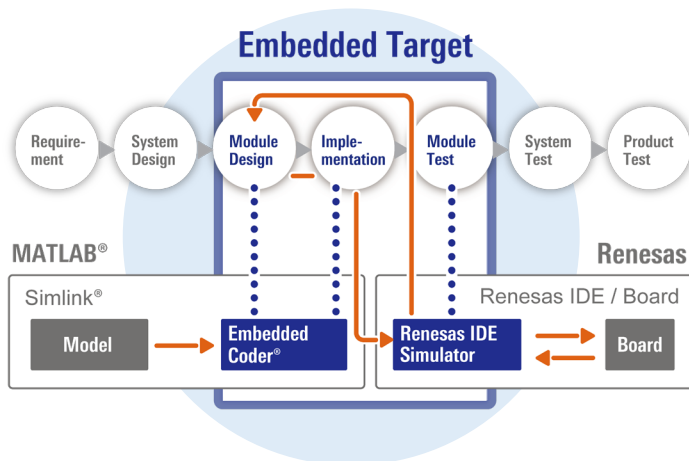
Embedded Target

Requirement

System Design

Module Design

Implementation

Module Test

System Test

Product Test

MATLAB®

Renesas

Simlink®

Renesas IDE / Board

Model

Embedded Coder®

Renesas IDE Simulator

Board